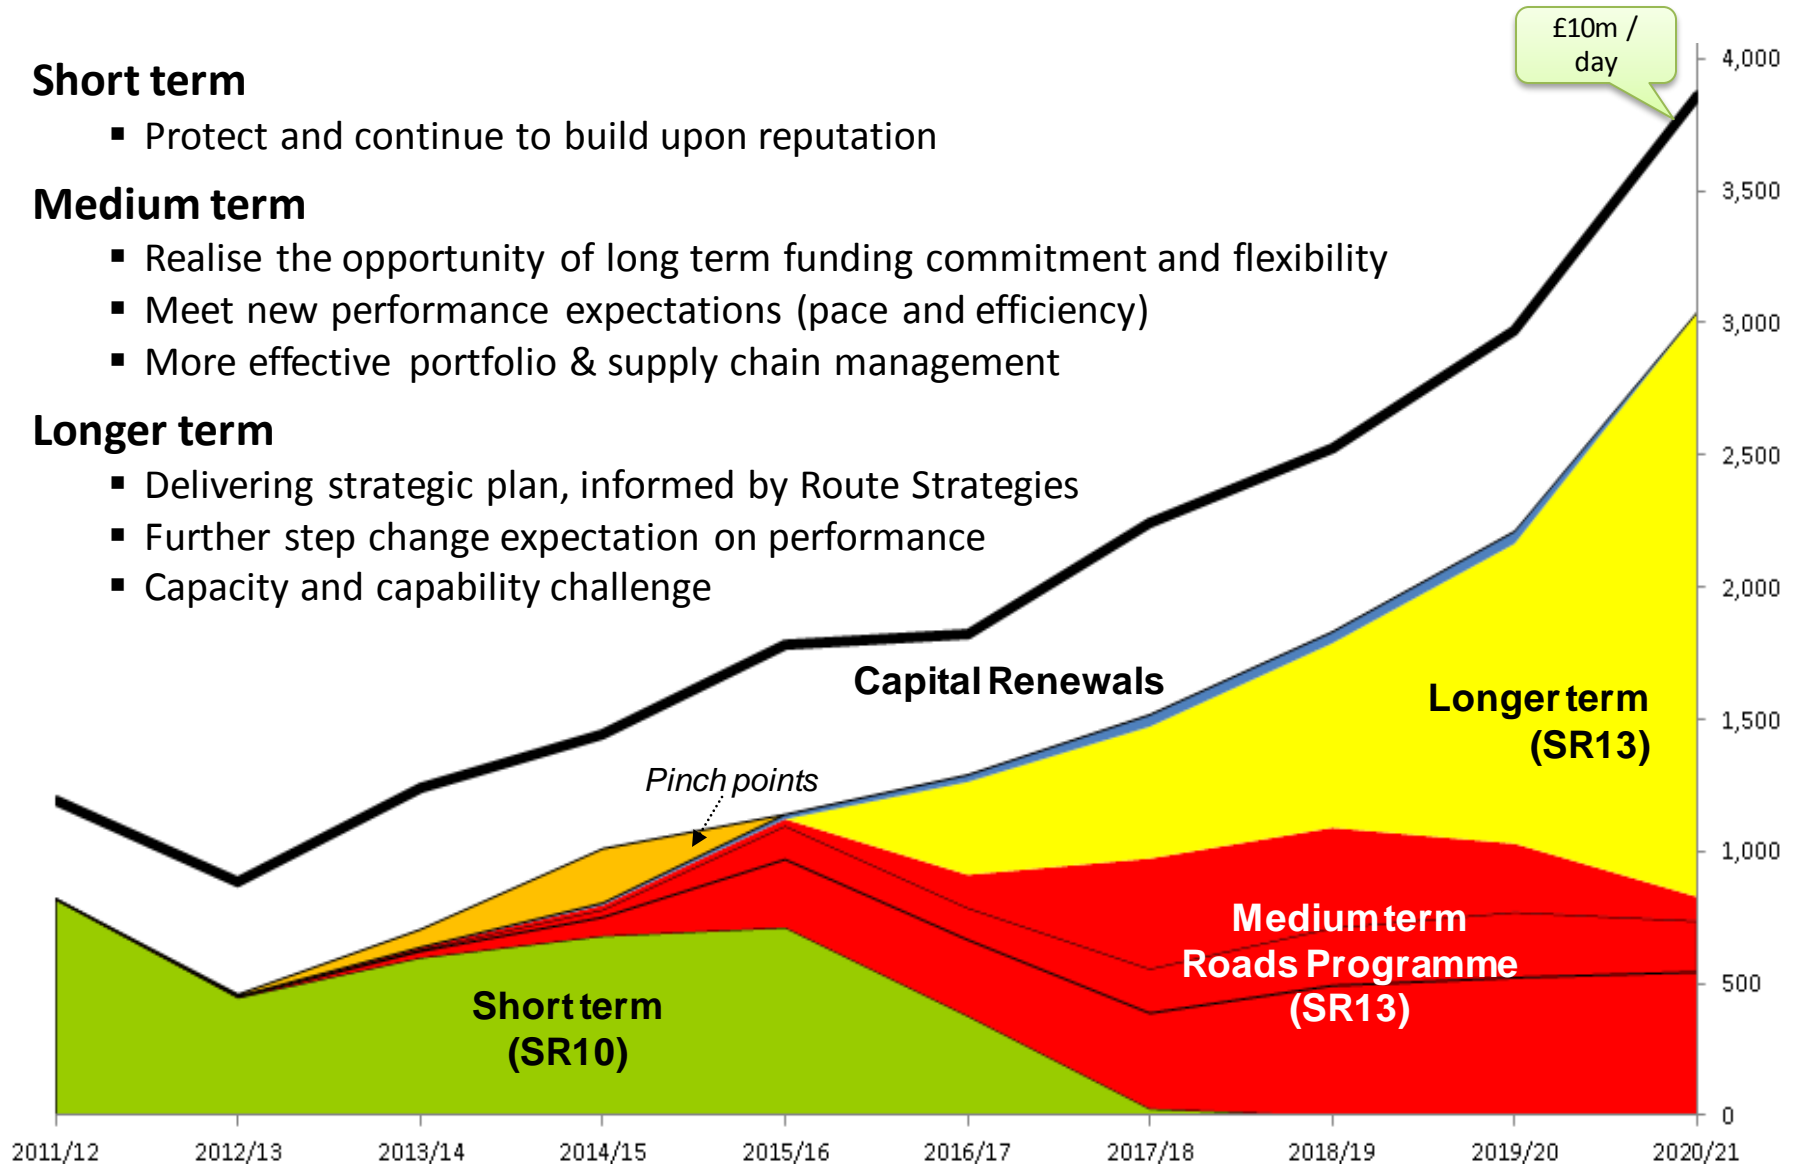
£10m / day

Short term
▪ Protect and continue to build upon reputation

Medium term
▪ Realise the opportunity of long term funding commitment and flexibility
▪ Meet new performance expectations (pace and efficiency)
▪ More effective portfolio & supply chain management

Longer term
▪ Delivering strategic plan, informed by Route Strategies
▪ Further step change expectation on performance
▪ Capacity and capability challenge

Capital Renewals

Longer term (SR13)

Pinch points

Medium term Roads Programme (SR13)

Short term (SR10)

4,000
3,500
3,000
2,500
2,000
1,500
1,000
500
0

2011/12 2012/13 2013/14 2014/15 2015/16 2016/17 2017/18 2018/19 2019/20 2020/21